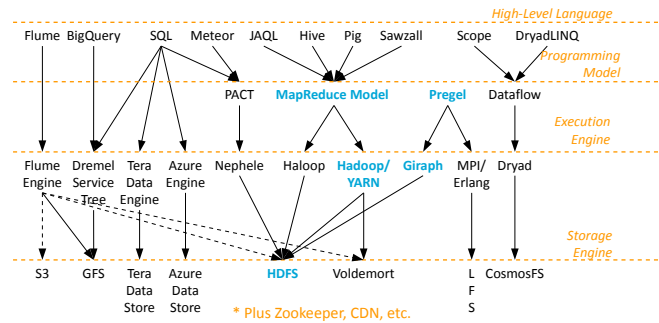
High-Level Language

Flume BigQuery SQL Meteor JAQL Hive Pig Sawzall Scope DryadLINQ

Programming Model

PACT MapReduce Model Pregel Dataflow

Execution Engine

Flume Engine Dremel Service Tree Tera Data Engine Azure Engine Nephele Haloop Hadoop/ YARN Giraph MPI/ Erlang Dryad

Storage Engine

S3 GFS Tera Data Store Azure Data Store HDFS Voldemort L F S CosmosFS

* Plus Zookeeper, CDN, etc.